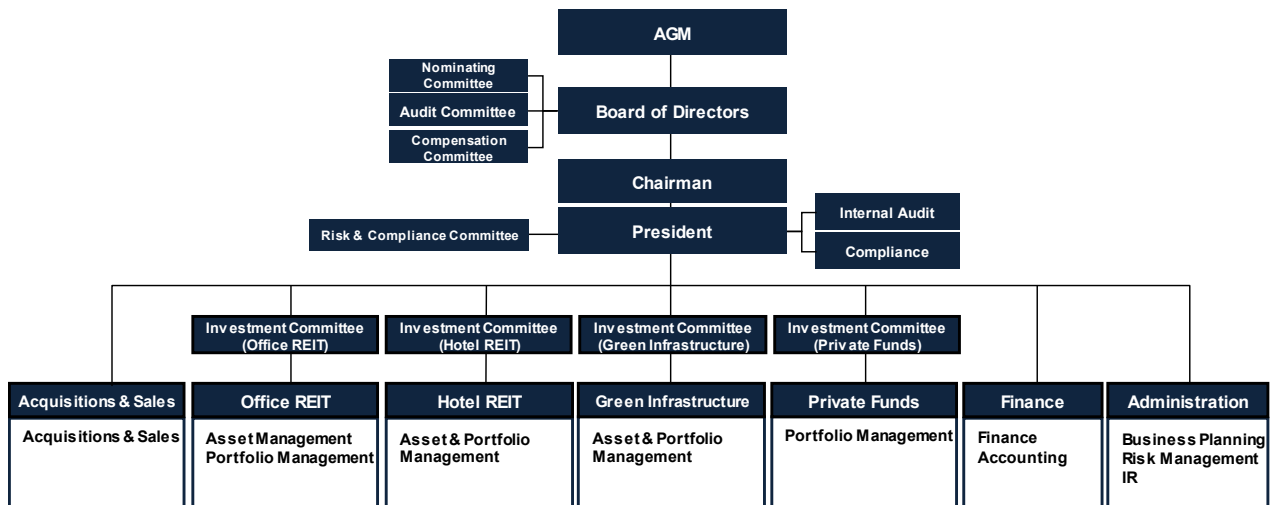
AGM

Nominating Committee

Audit Committee

Compensation Committee

Board of Directors

Chairman

Risk & Compliance Committee

President

Internal Audit

Compliance

Investment Committee (Office REIT)

Investment Committee (Hotel REIT)

Investment Committee (Green Infrastructure)

Investment Committee (Private Funds)

Acquisitions & Sales

Acquisitions & Sales

Office REIT

Asset Management
Portfolio Management

Hotel REIT

Asset & Portfolio Management

Green Infrastructure

Asset & Portfolio Management

Private Funds

Portfolio Management

Finance

Finance
Accounting

Administration

Business Planning
Risk Management
IR